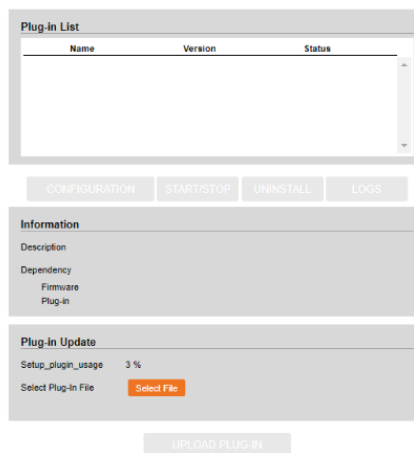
Plug-in List

| Name | Version | Status |
|---|---|---|

CONFIGURATION START/STOP UNINSTALL LOGS

Information

Description

Dependency

Firmware

Plug-in

Plug-in Update

Setup_plugin_usage 3 %

Select Plug-In File Select File

UPLOAD PLUG-IN